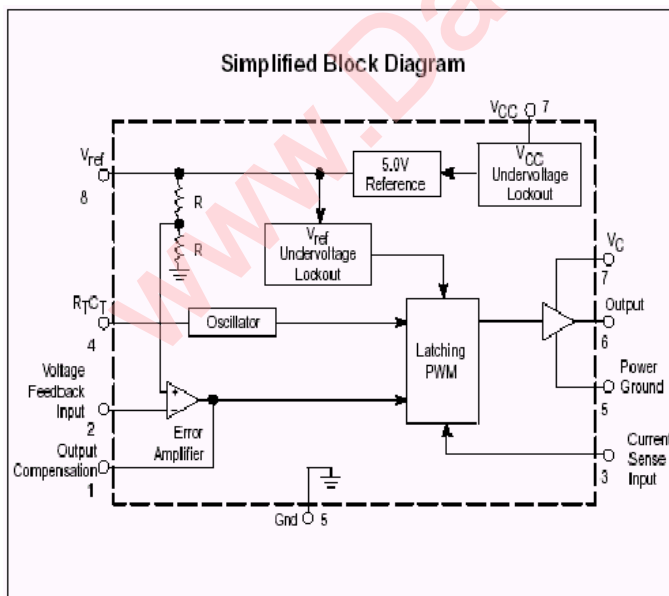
Simplified Block Diagram

$V_{CC}$ 7

$V_{ref}$
8

5.0V Reference

$V_{CC}$ Undervoltage Lockout

R

R

$V_{ref}$ Undervoltage Lockout

$V_C$
7

$R_TC_T$
4

Oscillator

Output
6

Latching PWM

Voltage Feedback Input
2

+

−

Power Ground
5

Output Compensation
1

Error Amplifier

Current Sense Input
3

Gnd 5

www.Da